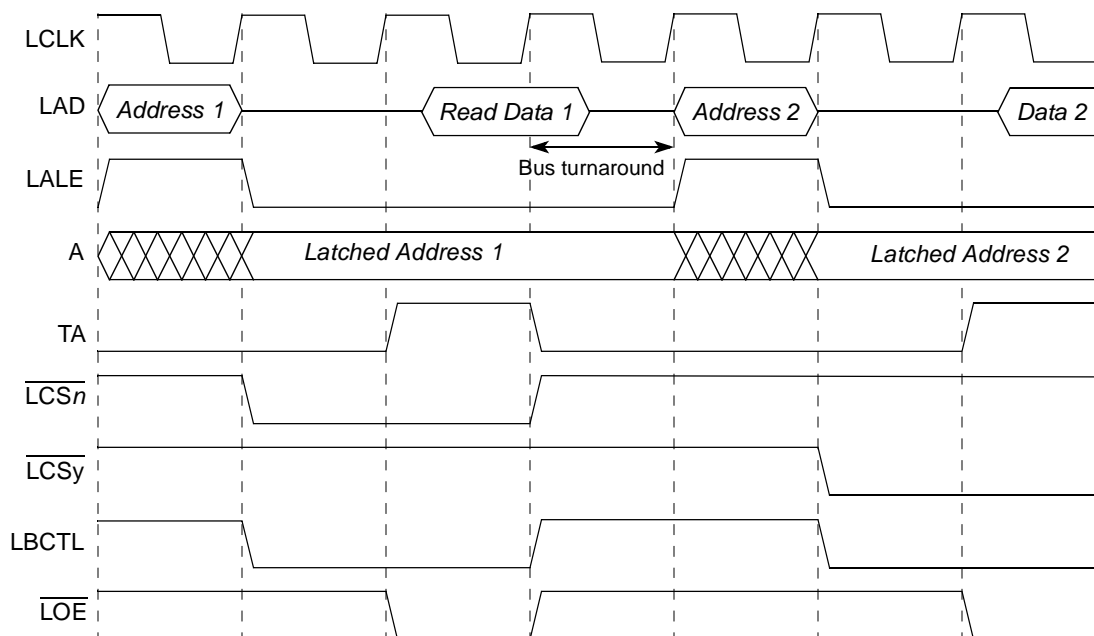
LCLK

LAD

Address 1

Read Data 1

Address 2

Data 2

Bus turnaround

LALE

A

Latched Address 1

Latched Address 2

TA

$\overline{\text{LCS}n}$

$\overline{\text{LCSy}}$

LBCTL

$\overline{\text{LOE}}$